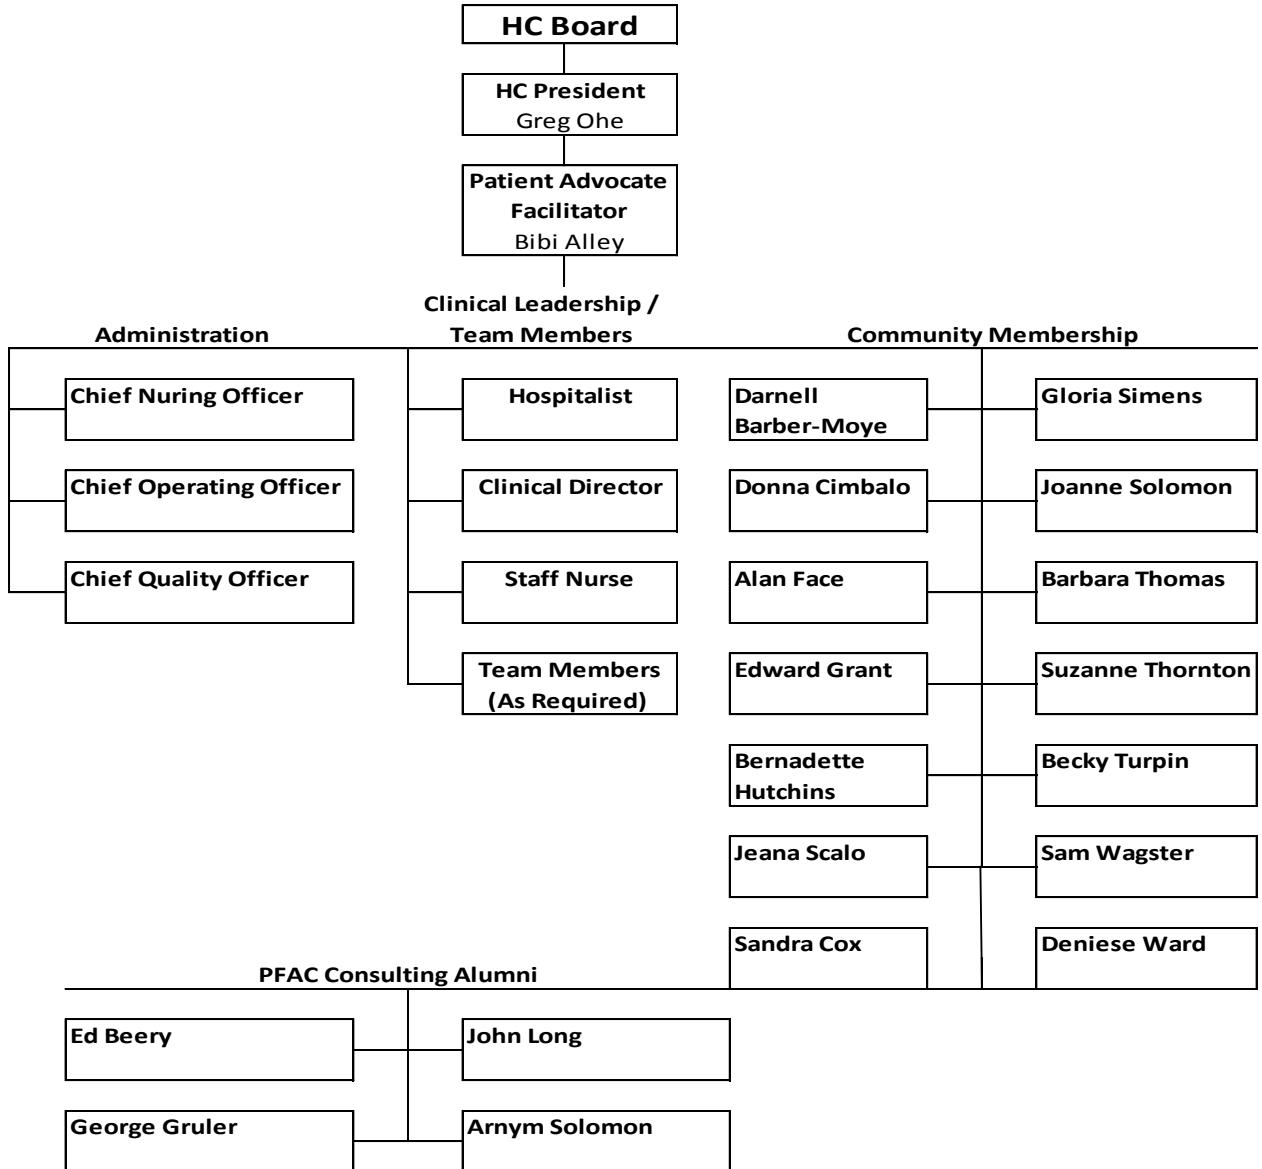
HC Board

HC President
Greg Ohe

Patient Advocate Facilitator
Bibi Alley

Administration

Clinical Leadership / Team Members

Community Membership

Chief Nuring Officer

Chief Operating Officer

Chief Quality Officer

Hospitalist

Clinical Director

Staff Nurse

Team Members (As Required)

Darnell Barber-Moye

Gloria Simens

Donna Cimbalo

Joanne Solomon

Alan Face

Barbara Thomas

Edward Grant

Suzanne Thornton

Bernadette Hutchins

Becky Turpin

Jeana Scalo

Sam Wagster

Sandra Cox

Deniese Ward

PFAC Consulting Alumni

Ed Beery

John Long

George Gruler

Arnym Solomon